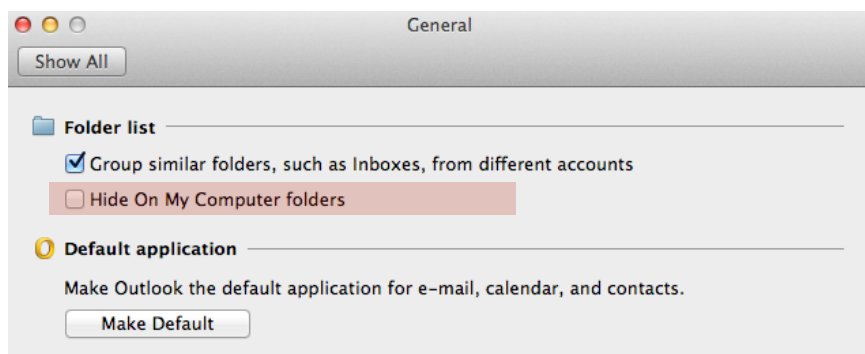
General

Show All

Folder list

Group similar folders, such as Inboxes, from different accounts

Hide On My Computer folders

Default application

Make Outlook the default application for e-mail, calendar, and contacts.

Make Default